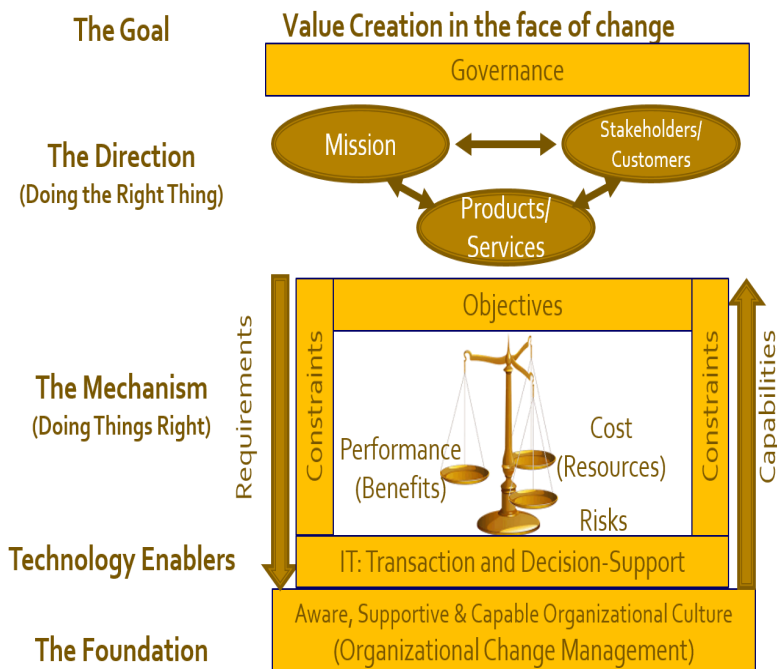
The Goal

Value Creation in the face of change

Governance

The Direction
(Doing the Right Thing)

Mission

Stakeholders/ Customers

Products/ Services

Requirements

Objectives

Constraints

Constraints

Capabilities

The Mechanism
(Doing Things Right)

Performance (Benefits)

Cost (Resources)

Risks

Technology Enablers

IT: Transaction and Decision-Support

Aware, Supportive & Capable Organizational Culture
(Organizational Change Management)

The Foundation